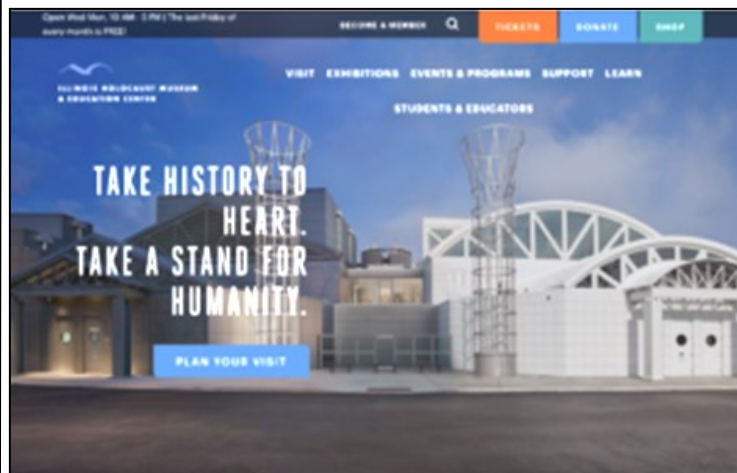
Open Wed-Mon, 10 AM - 5 PM | The last Friday of every month is FREE!

BECOME A MEMBER

TICKETS

DONATE

SHOP

ILLINOIS HOLOCAUST MUSEUM & EDUCATION CENTER

VISIT EXHIBITIONS EVENTS & PROGRAMS SUPPORT LEARN

STUDENTS & EDUCATORS

TAKE HISTORY TO HEART. TAKE A STAND FOR HUMANITY.

PLAN YOUR VISIT